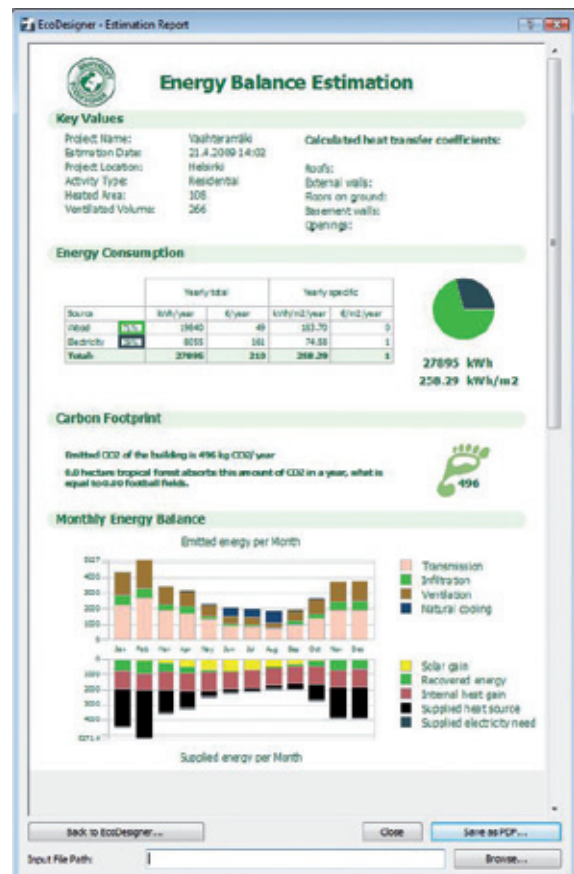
EcoDesigner - Estimation Report

Energy Balance Estimation

Key Values

Project Name: Vaahteramäki
Estimation Date: 21.4.2009 14:02
Project Location: Helsinki
Activity Type: Residential
Heated Area: 108
Ventilated Volume: 266

Calculated heat transfer coefficients:

Roofs:
External walls:
Floors on ground:
Basement walls:
Openings:

Energy Consumption

| | | Yearly total | | Yearly specific | |
|---|---|---|---|---|---|
| Source | | kWh/year | €/year | kWh/m2/year | €/m2/year |
| Wood | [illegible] | 19840 | 49 | 183.70 | 0 |
| Electricity | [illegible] | 8055 | 161 | 74.58 | 1 |
| Totals | | 27895 | 210 | 258.29 | 1 |

27895 kWh
258.29 kWh/m2

Carbon Footprint

Emitted CO2 of the building is 496 kg CO2/year

0.0 hectare tropical forest absorbs this amount of CO2 in a year, what is equal to 0.00 football fields.

496

Monthly Energy Balance

Emitted energy per Month

Transmission
Infiltration
Ventilation
Natural cooling

Jan Feb Mar Apr May Jun Jul Aug Sep Oct Nov Dec

Solar gain
Recovered energy
Internal heat gain
Supplied heat source
Supplied electricity need

Supplied energy per Month

Back to EcoDesigner... Close Save as PDF...

Input File Path: Browse...